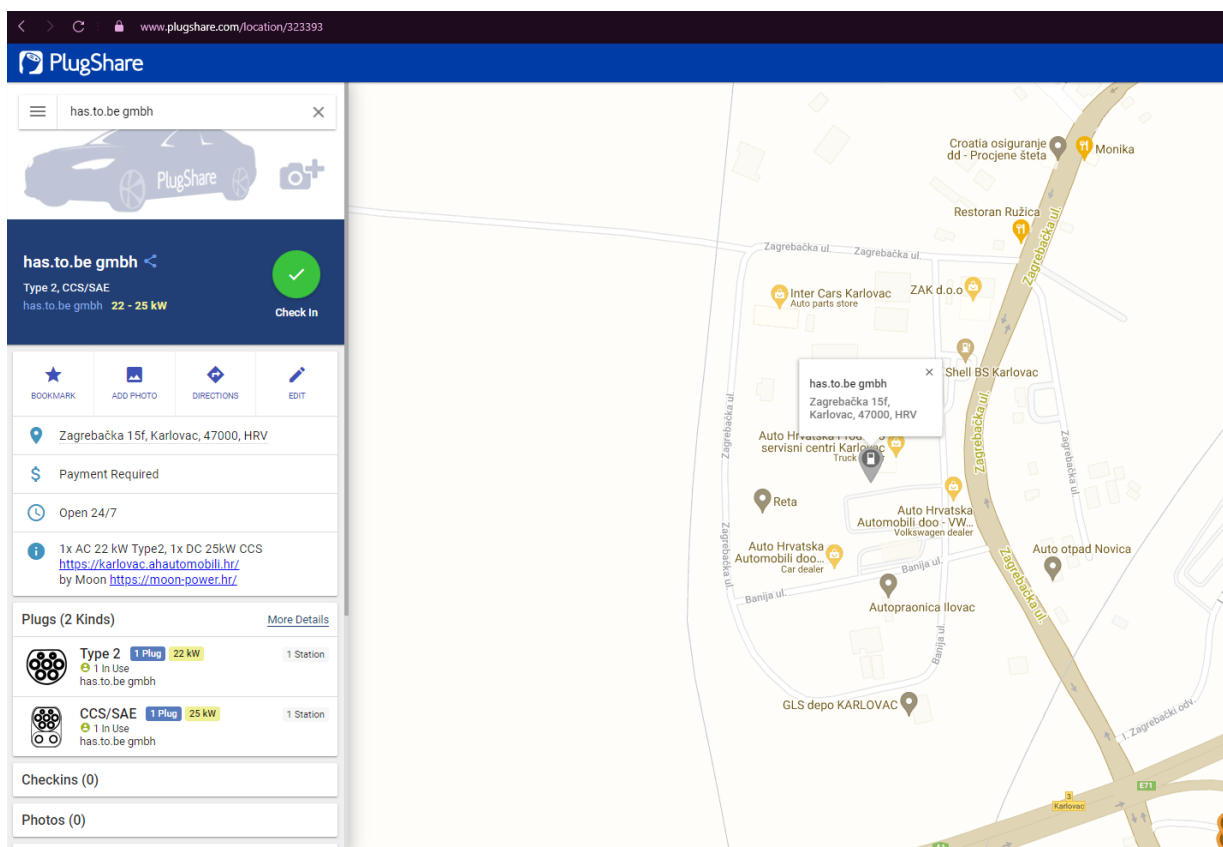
www.plugshare.com/location/323393

PlugShare

has.to.be gmbh

PlugShare

has.to.be gmbh
Type 2, CCS/SAE
has.to.be gmbh 22 - 25 kW

Check In

BOOKMARK
ADD PHOTO
DIRECTIONS
EDIT

Zagrebačka 15f, Karlovac, 47000, HRV

Payment Required

Open 24/7

1x AC 22 kW Type2, 1x DC 25kW CCS
https://karlovac.ahautomobili.hr/
by Moon https://moon-power.hr/

Plugs (2 Kinds)
More Details

Type 2 1 Plug 22 kW
1 In Use
has.to.be gmbh
1 Station

CCS/SAE 1 Plug 25 kW
1 In Use
has.to.be gmbh
1 Station

Checkins (0)

Photos (0)

has.to.be gmbh
Zagrebačka 15f,
Karlovac, 47000, HRV

Croatia osiguranje dd - Procjene šteta
Monika
Restoran Ružica
Zagrebačka ul.
Zagrebačka ul.
Zagrebačka ul.
Inter Cars Karlovac
Auto parts store
ZAK d.o.o
Shell BS Karlovac
Zagrebačka ul.
Auto Hrvatska Prod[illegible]
servisni centri Karlovac
Truck
Reta
Auto Hrvatska
Automobili doo - VW...
Volkswagen dealer
Zagrebačka ul.
Zagrebačka ul.
Auto Hrvatska
Automobili doo...
Car dealer
Banija ul.
Banija ul.
Autopraonica Ilovac
Auto otpad Novica
Zagrebačka ul.
Banija ul.
GLS depo KARLOVAC
I. Zagrebački odv.
3
Karlovac
E71